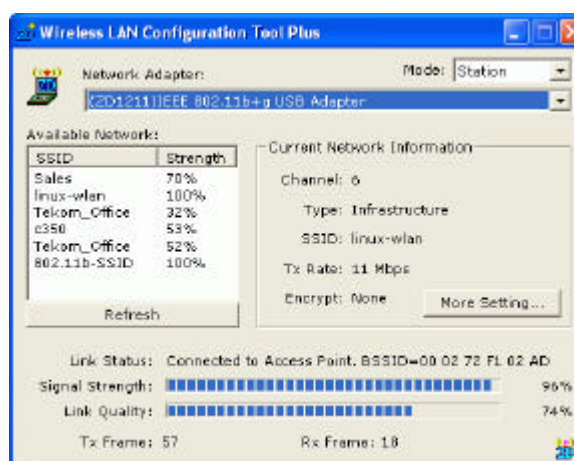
Wireless LAN Configuration Tool Plus

Network Adapter:

Mode: Station

(ZD1211)IEEE 802.11b+g USB Adapter

Available Network:

| SSID | Strength |
|---|---|
| Sales | 70% |
| linux-wlan | 100% |
| Telkom_Office | 32% |
| c350 | 53% |
| Telkom_Office | 52% |
| 802.11b-SSID | 100% |

Refresh

Current Network Information

Channel: 6

Type: Infrastructure

SSID: linux-wlan

Tx Rate: 11 Mbps

Encrypt: None

More Setting...

Link Status: Connected to Access Point. BSSID=00 02 72 F1 02 AD

Signal Strength: 96%

Link Quality: 74%

Tx Frame: 57

Rx Frame: 18